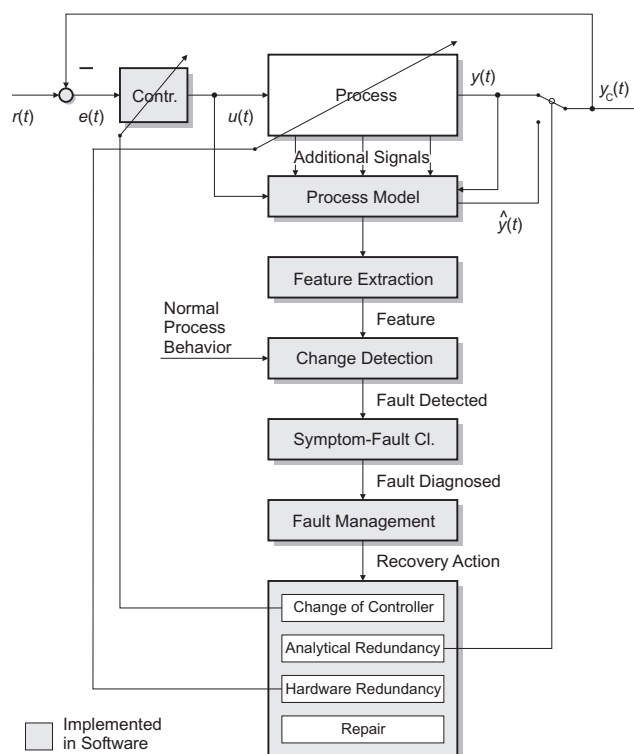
$r(t)$

$-$

$e(t)$

Contr.

$u(t)$

Process

$y(t)$

$y_C(t)$

Additional Signals

Process Model

$\hat{y}(t)$

Feature Extraction

Feature

Normal Process Behavior

Change Detection

Fault Detected

Symptom-Fault Cl.

Fault Diagnosed

Fault Management

Recovery Action

Change of Controller

Analytical Redundancy

Hardware Redundancy

Repair

Implemented in Software